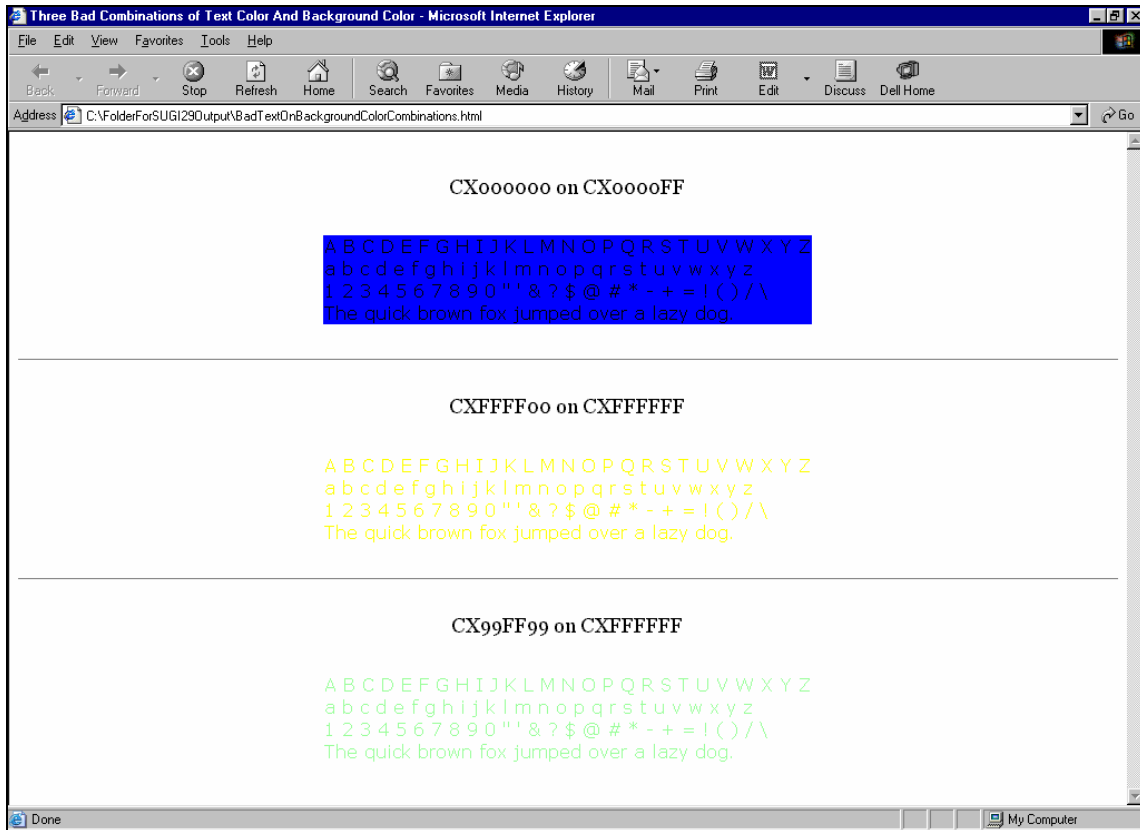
Three Bad Combinations of Text Color And Background Color - Microsoft Internet Explorer

File Edit View Favorites Tools Help

Back Forward Stop Refresh Home Search Favorites Media History Mail Print Edit Discuss Dell Home

Address C:\FolderForSUGI29Output\BadTextOnBackgroundColorCombinations.html Go

CX000000 on CX0000FF

A B C D E F G H I J K L M N O P Q R S T U V W X Y Z
a b c d e f g h i j k l m n o p q r s t u v w x y z
1 2 3 4 5 6 7 8 9 0 " ' & ? $ @ # * - + = ! ( ) / \
The quick brown fox jumped over a lazy dog.

CXFFFF00 on CXFFFFFF

A B C D E F G H I J K L M N O P Q R S T U V W X Y Z
a b c d e f g h i j k l m n o p q r s t u v w x y z
1 2 3 4 5 6 7 8 9 0 " ' & ? $ @ # * - + = ! ( ) / \
The quick brown fox jumped over a lazy dog.

CX99FF99 on CXFFFFFF

A B C D E F G H I J K L M N O P Q R S T U V W X Y Z
a b c d e f g h i j k l m n o p q r s t u v w x y z
1 2 3 4 5 6 7 8 9 0 " ' & ? $ @ # * - + = ! ( ) / \
The quick brown fox jumped over a lazy dog.

Done My Computer